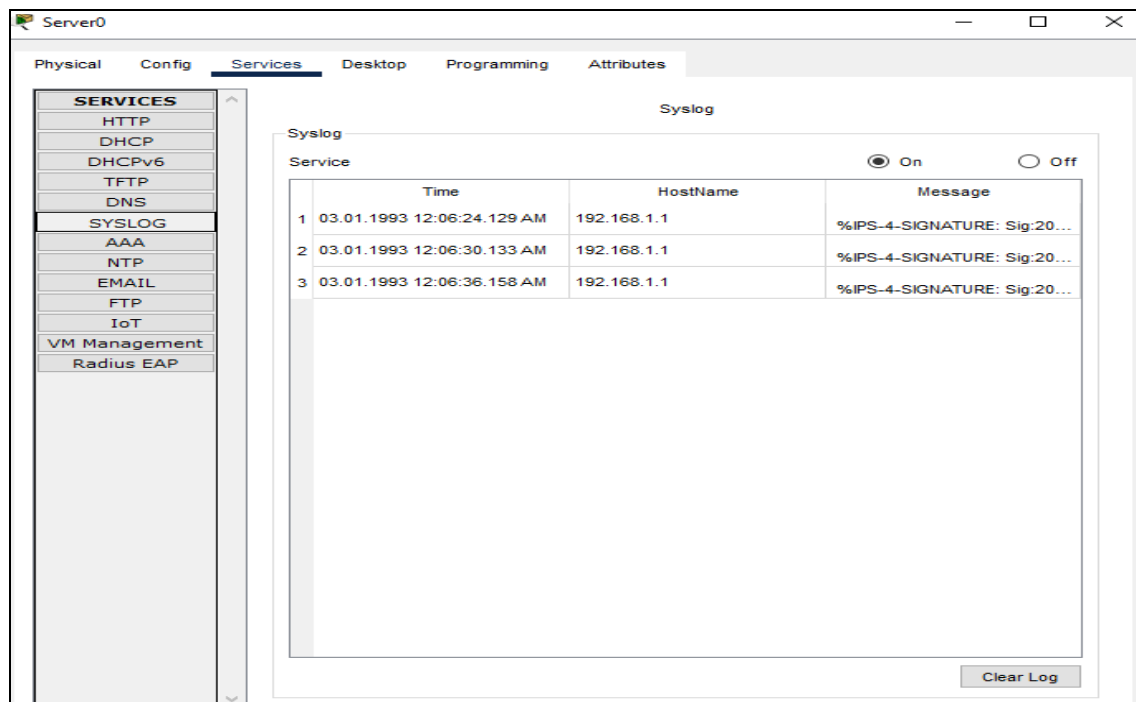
Server0

Physical Config Services Desktop Programming Attributes

SERVICES
HTTP
DHCP
DHCPv6
TFTP
DNS
SYSLOG
AAA
NTP
EMAIL
FTP
IoT
VM Management
Radius EAP

Syslog

Syslog

Service ◉ On ○ Off

| | Time | HostName | Message |
|---|---|---|---|
| 1 | 03.01.1993 12:06:24.129 AM | 192.168.1.1 | %IPS-4-SIGNATURE: Sig:20... |
| 2 | 03.01.1993 12:06:30.133 AM | 192.168.1.1 | %IPS-4-SIGNATURE: Sig:20... |
| 3 | 03.01.1993 12:06:36.158 AM | 192.168.1.1 | %IPS-4-SIGNATURE: Sig:20... |

Clear Log